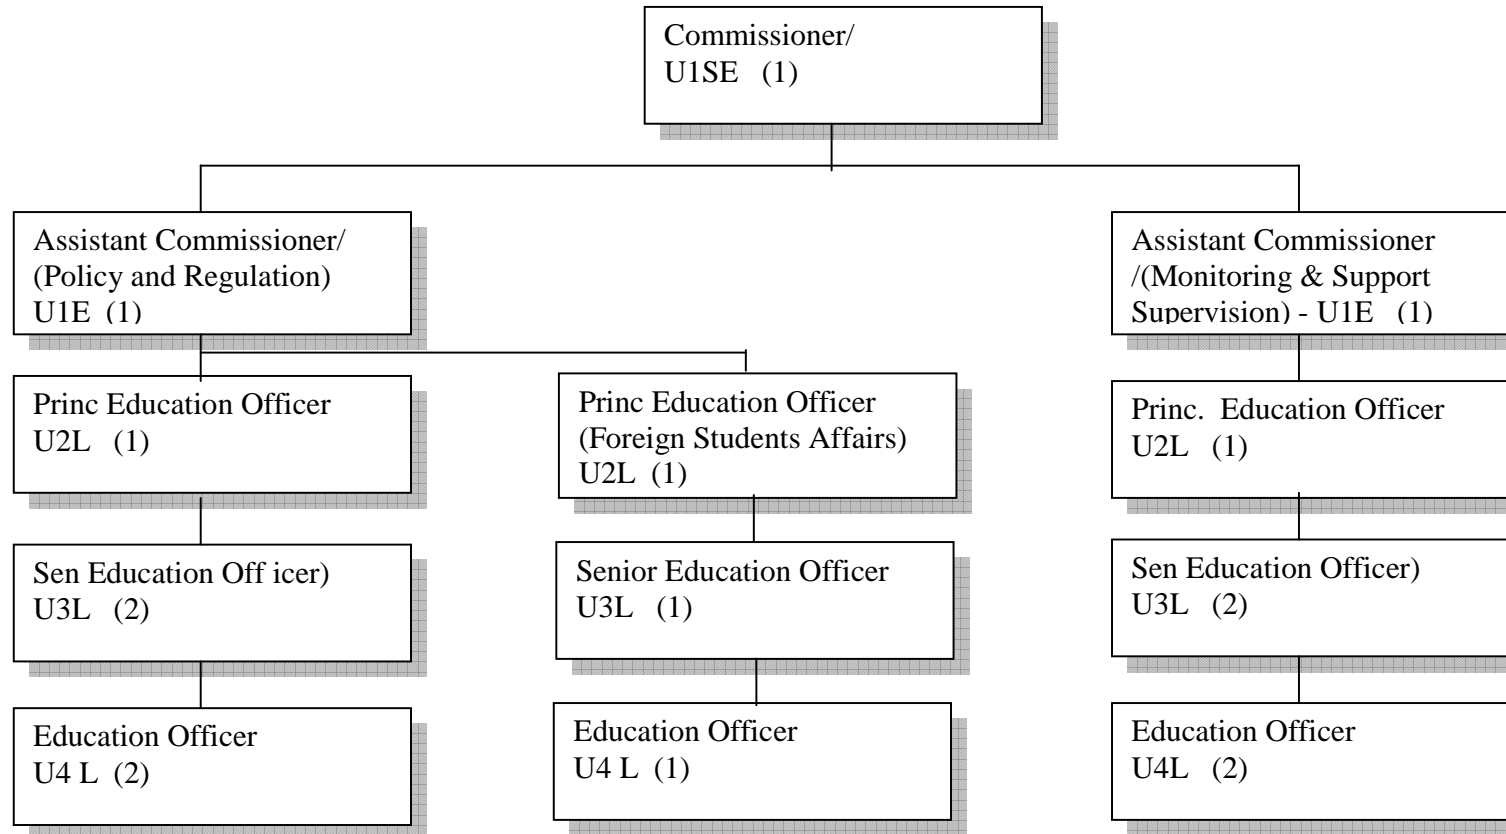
Commissioner/
U1SE (1)

Assistant Commissioner/
(Policy and Regulation)
U1E (1)

Princ Education Officer
U2L (1)

Sen Education Off icer)
U3L (2)

Education Officer
U4 L (2)

Princ Education Officer
(Foreign Students Affairs)
U2L (1)

Senior Education Officer
U3L (1)

Education Officer
U4 L (1)

Assistant Commissioner
/(Monitoring & Support
Supervision) - U1E (1)

Princ. Education Officer
U2L (1)

Sen Education Officer)
U3L (2)

Education Officer
U4L (2)